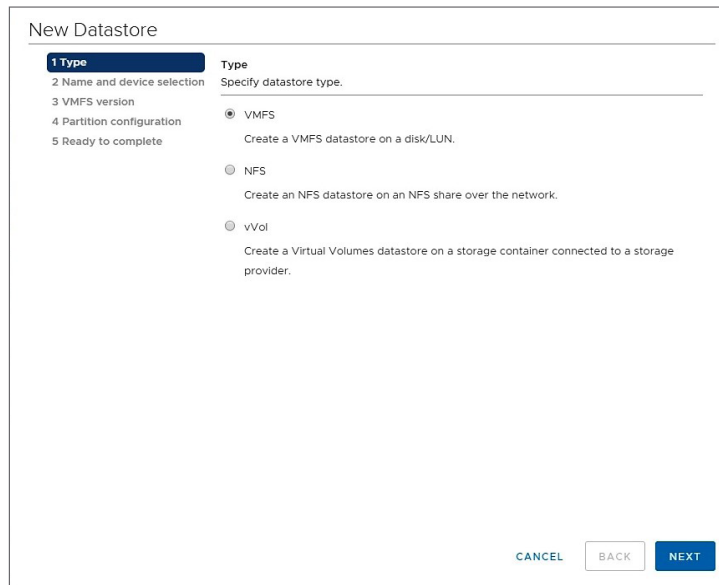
New Datastore

1 Type
2 Name and device selection
3 VMFS version
4 Partition configuration
5 Ready to complete

Type
Specify datastore type.

VMFS

Create a VMFS datastore on a disk/LUN.

NFS

Create an NFS datastore on an NFS share over the network.

vVol

Create a Virtual Volumes datastore on a storage container connected to a storage provider.

CANCEL BACK NEXT